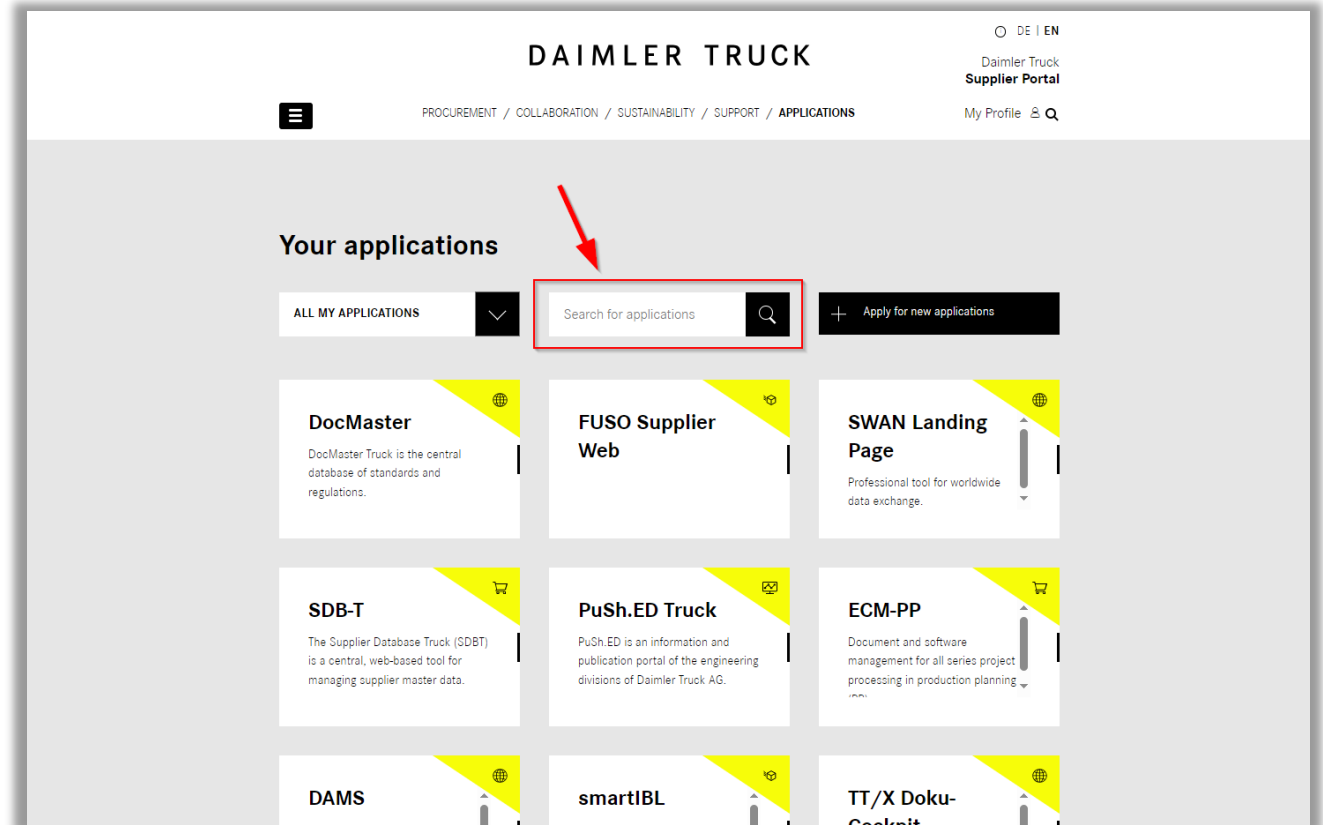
DE | EN

DAIMLER TRUCK

Daimler Truck
Supplier Portal

PROCUREMENT / COLLABORATION / SUSTAINABILITY / SUPPORT / APPLICATIONS

My Profile

Your applications

ALL MY APPLICATIONS

Search for applications

Apply for new applications

DocMaster
DocMaster Truck is the central database of standards and regulations.

FUSO Supplier Web

SWAN Landing Page
Professional tool for worldwide data exchange.

SDB-T
The Supplier Database Truck (SDBT) is a central, web-based tool for managing supplier master data.

PuSh.ED Truck
PuSh.ED is an information and publication portal of the engineering divisions of Daimler Truck AG.

ECM-PP
Document and software management for all series project processing in production planning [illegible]

DAMS

smartIBL

TT/X Doku-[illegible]